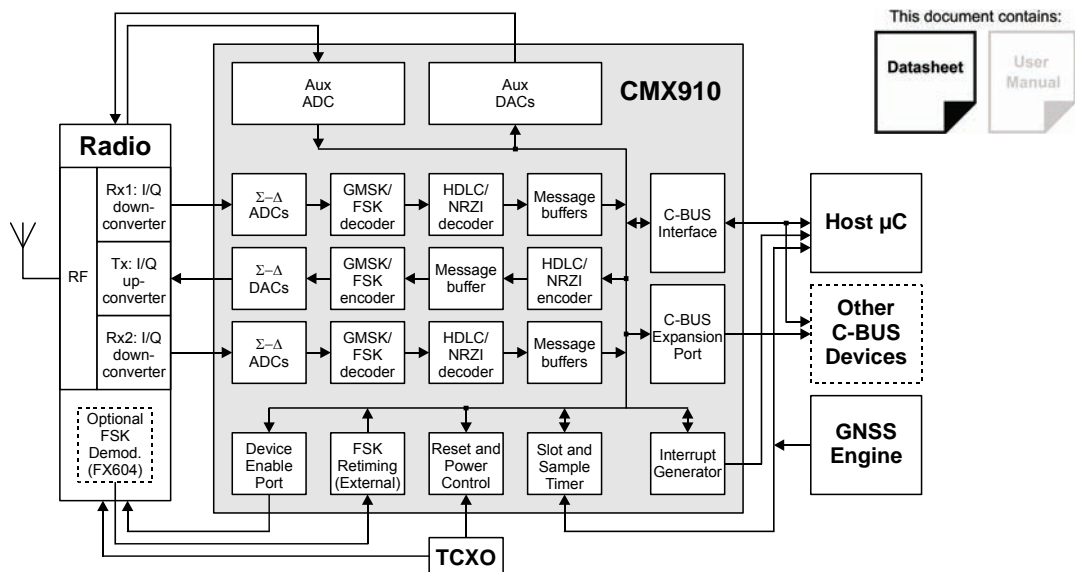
This document contains:

Datasheet

User Manual

Aux ADC

Aux DACs

CMX910

Radio

Rx1: I/Q down-converter

$\Sigma-\Delta$ ADCs

GMSK/ FSK decoder

HDLC/ NRZI decoder

Message buffers

C-BUS Interface

Host µC

RF

Tx: I/Q up-converter

$\Sigma-\Delta$ DACs

GMSK/ FSK encoder

Message buffer

HDLC/ NRZI encoder

C-BUS Expansion Port

Other C-BUS Devices

Rx2: I/Q down-converter

$\Sigma-\Delta$ ADCs

GMSK/ FSK decoder

HDLC/ NRZI decoder

Message buffers

Optional FSK Demod. (FX604)

Device Enable Port

FSK Retiming (External)

Reset and Power Control

Slot and Sample Timer

Interrupt Generator

GNSS Engine

TCXO